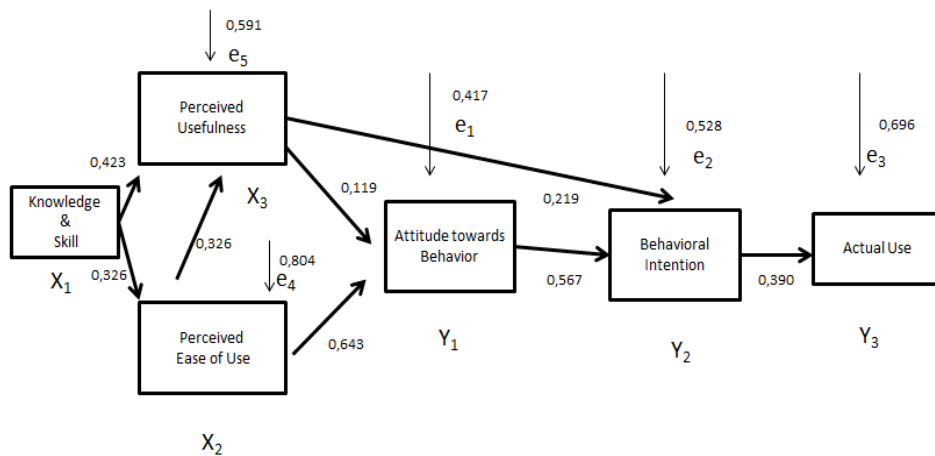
0,591
$e_5$

Perceived Usefulness

0,417
$e_1$

0,528
$e_2$

0,696
$e_3$

0,423

Knowledge & Skill

$X_1$

$X_3$

0,119

0,219

0,326

0,804
$e_4$

Attitude towards Behavior

Behavioral Intention

Actual Use

0,326

0,567

0,390

Perceived Ease of Use

0,643

$Y_1$

$Y_2$

$Y_3$

$X_2$